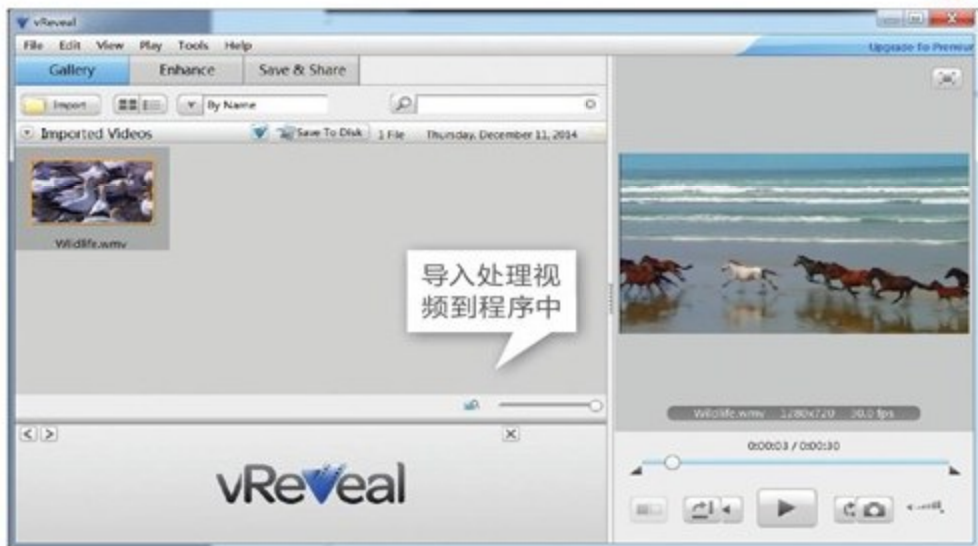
vReveal

File Edit View Play Tools Help

Upgrade to Premium

Gallery Enhance Save & Share

Import

By Name

Imported Videos

Save To Disk 1 File Thursday, December 11, 2014

Wildlife.wmv

导入处理视频到程序中

Wildlife.wmv 1280x720 30.0 fps

0:00:03 / 0:00:30

vReveal